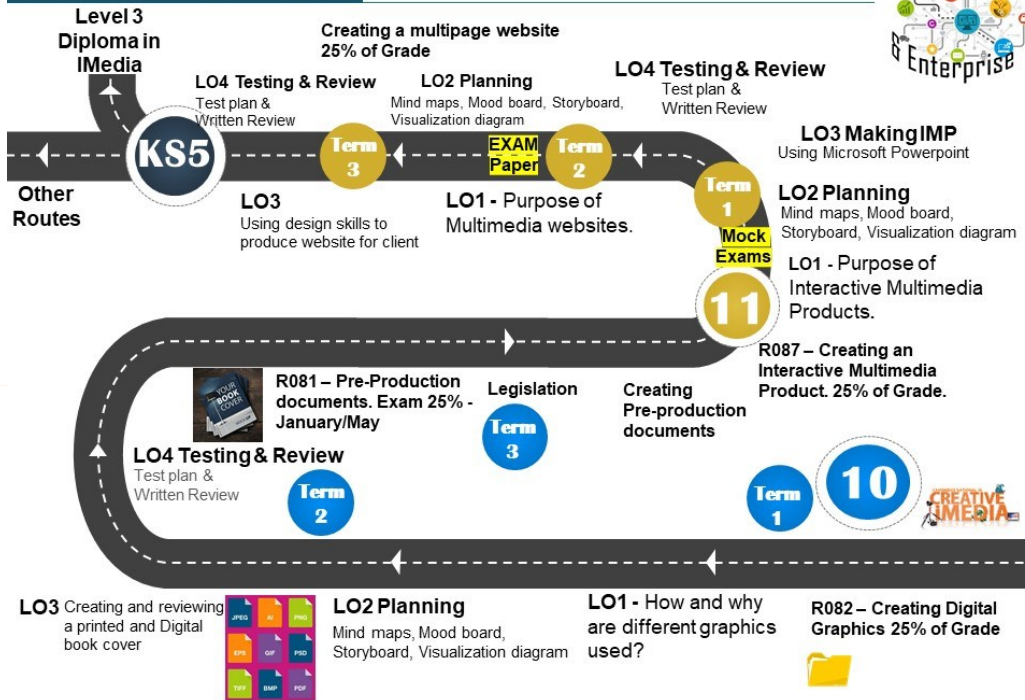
Level 3 Diploma in IMedia

Creating a multipage website 25% of Grade

& Enterprise

LO4 Testing & Review
Test plan & Written Review

LO2 Planning
Mind maps, Mood board, Storyboard, Visualization diagram

LO4 Testing & Review
Test plan & Written Review

LO3 Making IMP
Using Microsoft Powerpoint

KS5

Term 3

EXAM Paper

Term 2

Other Routes

LO3
Using design skills to produce website for client

LO1 - Purpose of Multimedia websites.

Term 1

LO2 Planning
Mind maps, Mood board, Storyboard, Visualization diagram

Mock Exams

LO1 - Purpose of Interactive Multimedia Products.

11

R087 – Creating an Interactive Multimedia Product. 25% of Grade.

YOUR BOOK COVER

R081 – Pre-Production documents. Exam 25% - January/May

Legislation

Creating Pre-production documents

Term 3

LO4 Testing & Review
Test plan & Written Review

Term 2

Term 1

10

CREATIVE IMEDIA

LO3 Creating and reviewing a printed and Digital book cover

JPEG AI PNG EPS GIF PSD TIFF BMP PDF

LO2 Planning
Mind maps, Mood board, Storyboard, Visualization diagram

LO1 - How and why are different graphics used?

R082 – Creating Digital Graphics 25% of Grade